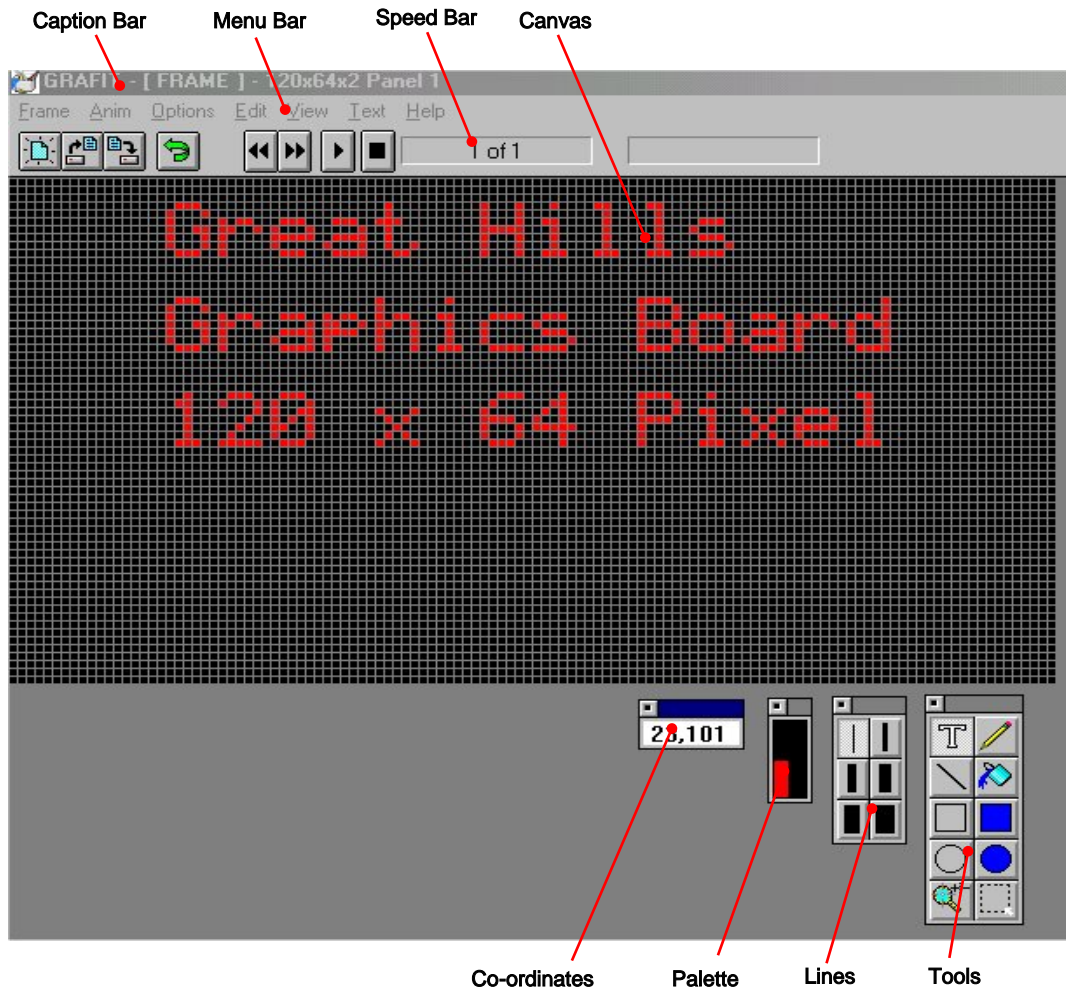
Caption Bar
Menu Bar
Speed Bar
Canvas

GRAFI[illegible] - [ FRAME ] - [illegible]20x64x2 Panel 1

Frame Anim Options Edit View Text Help

1 of 1

Great Hills
Graphics Board
120 x 64 Pixel

2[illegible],101

Co-ordinates
Palette
Lines
Tools